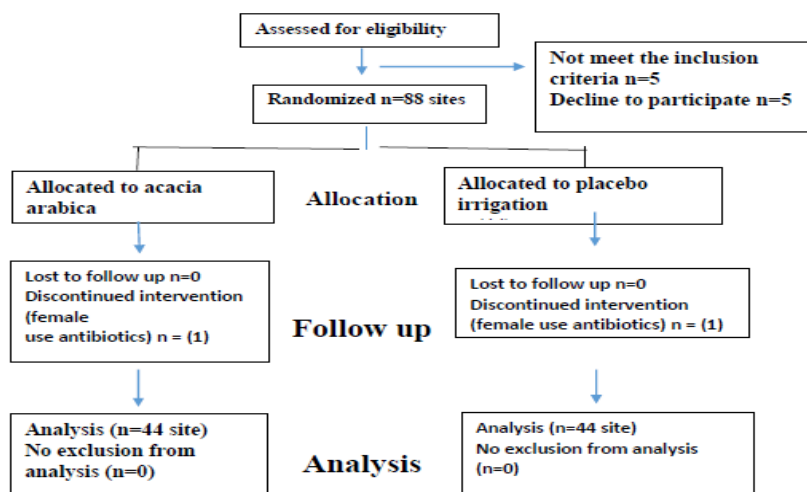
Assessed for eligibility

Not meet the inclusion criteria n=5
Decline to participate n=5

Randomized n=88 sites

Allocated to acacia arabica

Allocation

Allocated to placebo irrigation

Lost to follow up n=0
Discontinued intervention (female use antibiotics) n = (1)

Follow up

Lost to follow up n=0
Discontinued intervention (female use antibiotics) n = (1)

Analysis (n=44 site)
No exclusion from analysis (n=0)

Analysis

Analysis (n=44 site)
No exclusion from analysis (n=0)